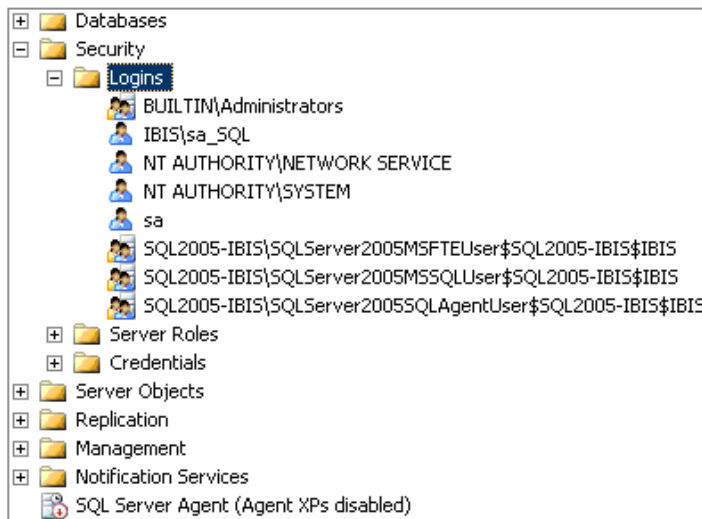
Databases
Security
Logins
BUILTIN\Administrators
IBIS\sa_SQL
NT AUTHORITY\NETWORK SERVICE
NT AUTHORITY\SYSTEM
sa
SQL2005-IBIS\SQLServer2005MSFTEUser$SQL2005-IBIS$IBIS
SQL2005-IBIS\SQLServer2005MSSQLUser$SQL2005-IBIS$IBIS
SQL2005-IBIS\SQLServer2005SQLAgentUser$SQL2005-IBIS$IBIS
Server Roles
Credentials
Server Objects
Replication
Management
Notification Services
SQL Server Agent (Agent XPs disabled)